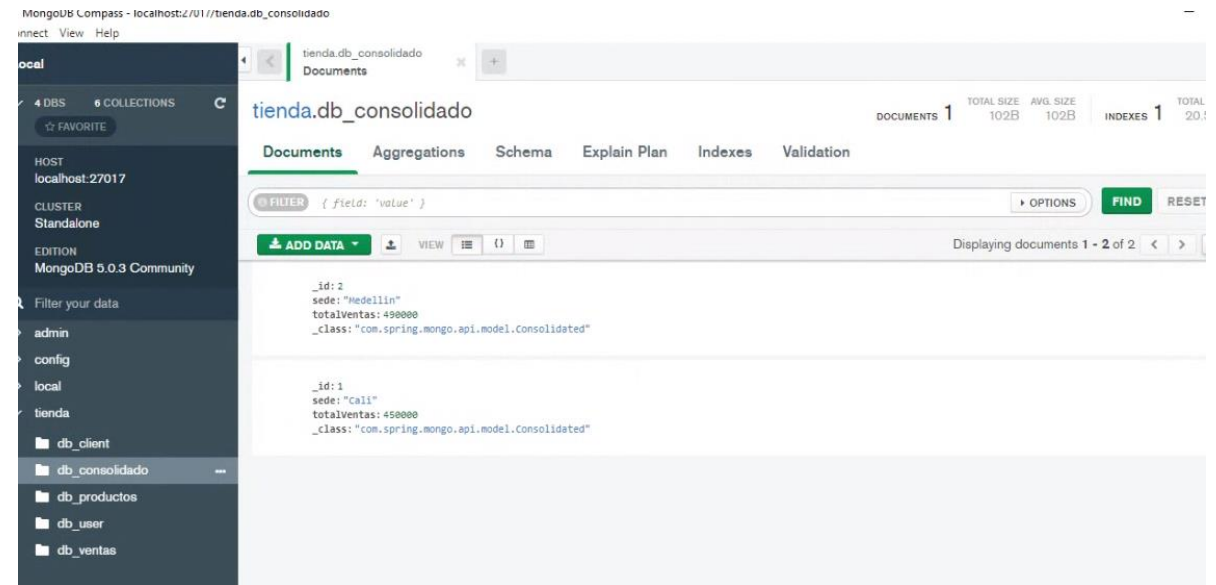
MongoDB Compass - localhost:27017/tienda.db_consolidado

nnect View Help

ocal

4 DBS 6 COLLECTIONS

☆ FAVORITE

HOST
localhost:27017

CLUSTER
Standalone

EDITION
MongoDB 5.0.3 Community

Filter your data

admin

config

local

tienda

db_client

db_consolidado

db_productos

db_user

db_ventas

tienda.db_consolidado
Documents

tienda.db_consolidado

DOCUMENTS 1 TOTAL SIZE 102B AVG. SIZE 102B INDEXES 1 TOTAL 20.

Documents Aggregations Schema Explain Plan Indexes Validation

FILTER { field: 'value' }

OPTIONS FIND RESET

ADD DATA VIEW

Displaying documents 1 - 2 of 2

_id: 2
sede: "Medellin"
totalVentas: 490000
_class: "com.spring.mongo.api.model.Consolidated"

_id: 1
sede: "Cali"
totalVentas: 450000
_class: "com.spring.mongo.api.model.Consolidated"